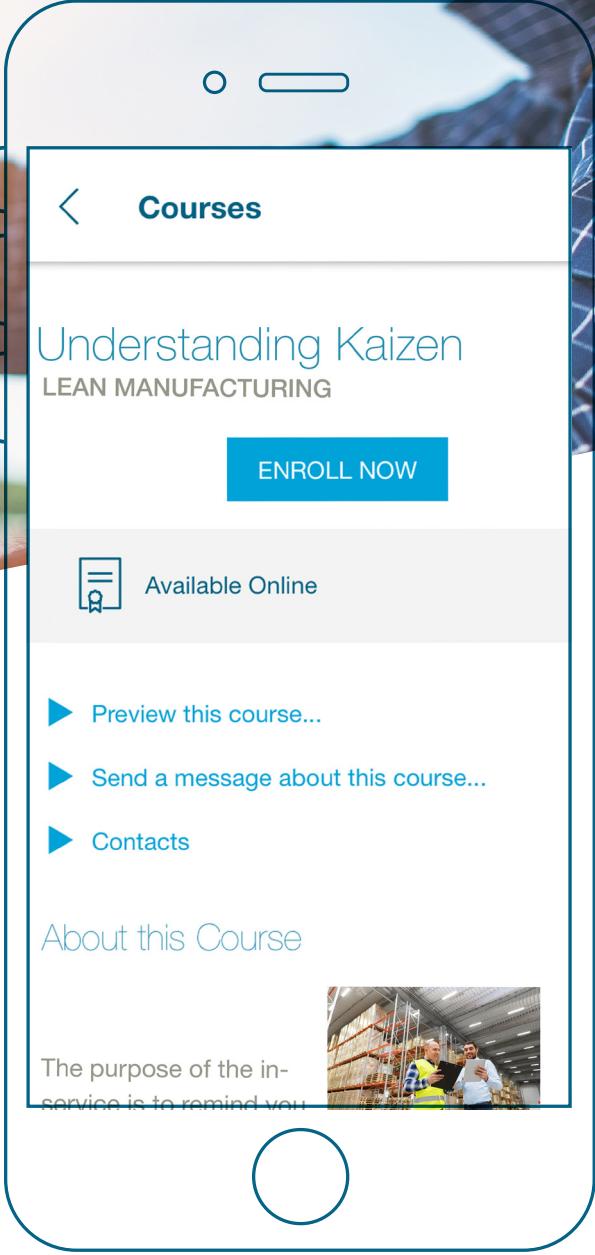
Courses

Understanding Kaizen
LEAN MANUFACTURING

ENROLL NOW

Available Online

Preview this course...

Send a message about this course...

Contacts

About this Course

The purpose of the in-service is to remind you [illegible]